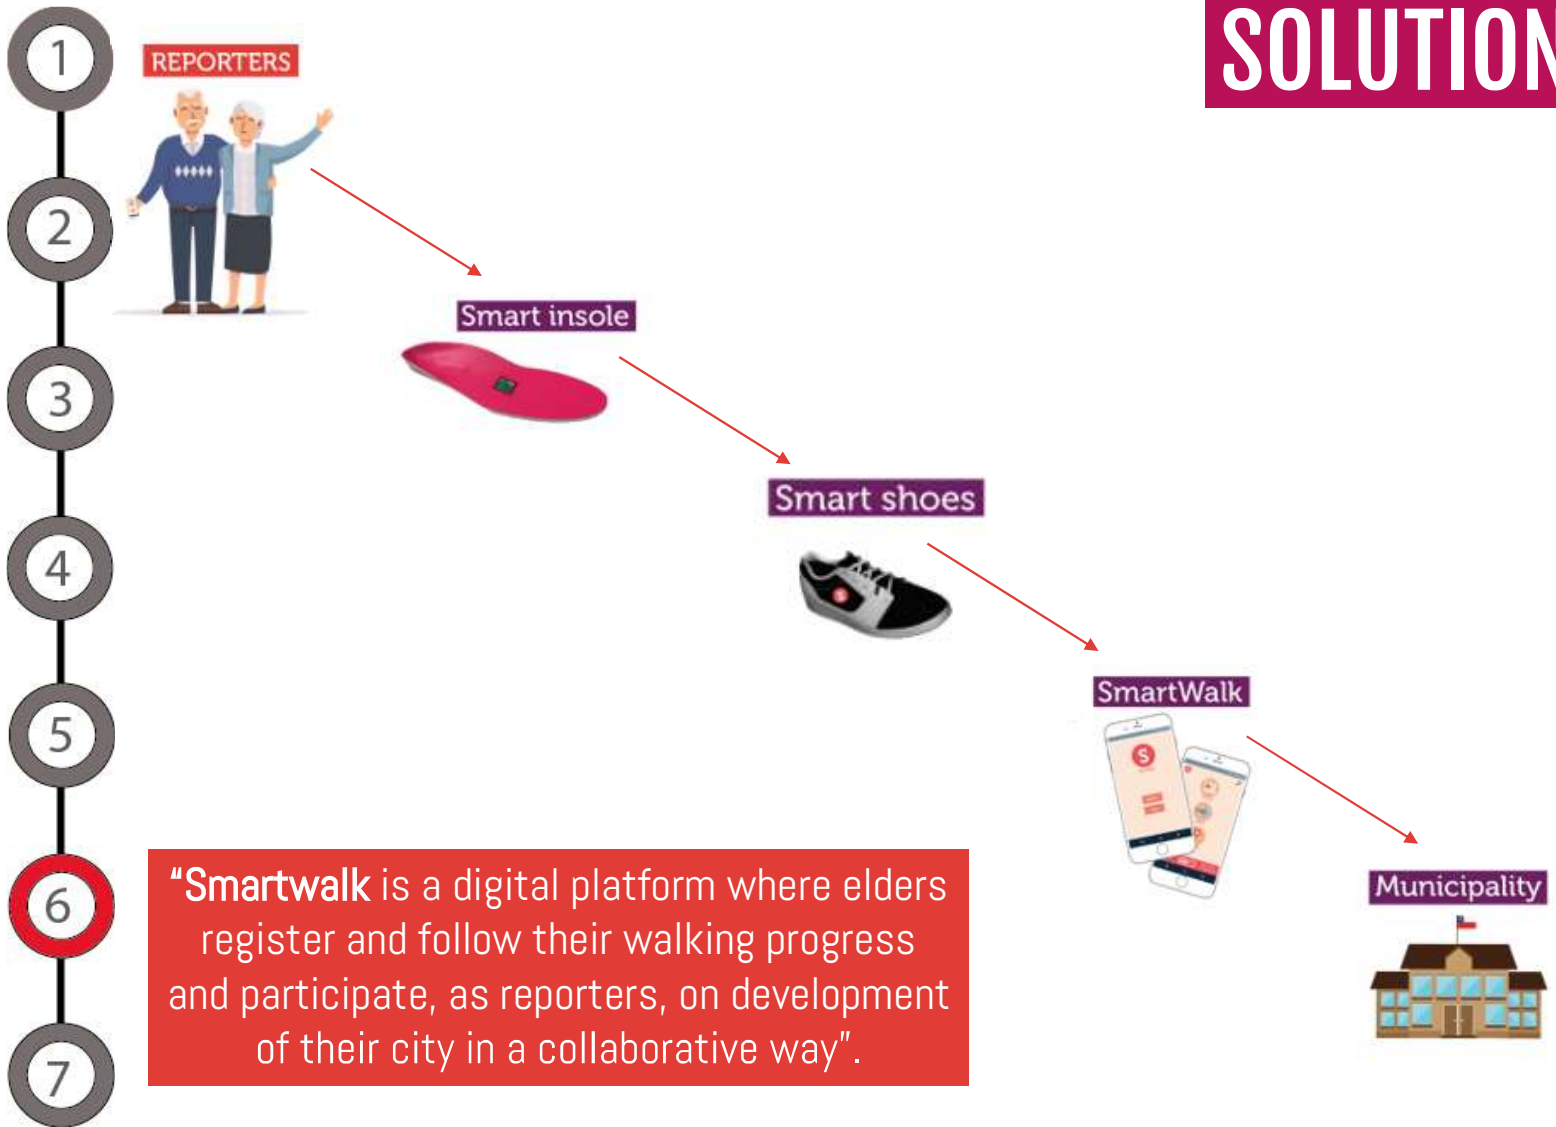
1
2
3
4
5
6
7

SOLUTION

REPORTERS

Smart insole

Smart shoes

SmartWalk

Municipality

“Smartwalk is a digital platform where elders register and follow their walking progress and participate, as reporters, on development of their city in a collaborative way”.